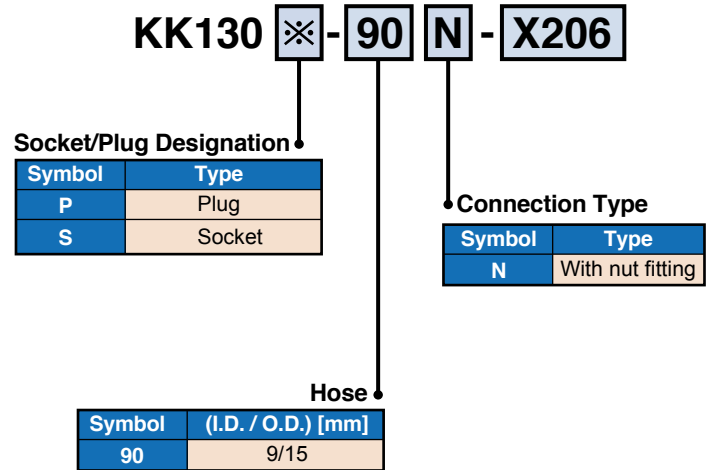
KK130 ※ - 90 N - X206

Socket/Plug Designation

| Symbol | Type |
|---|---|
| P | Plug |
| S | Socket |

Connection Type

| Symbol | Type |
|---|---|
| N | With nut fitting |

Hose

| Symbol | (I.D. / O.D.) [mm] |
|---|---|
| 90 | 9/15 |